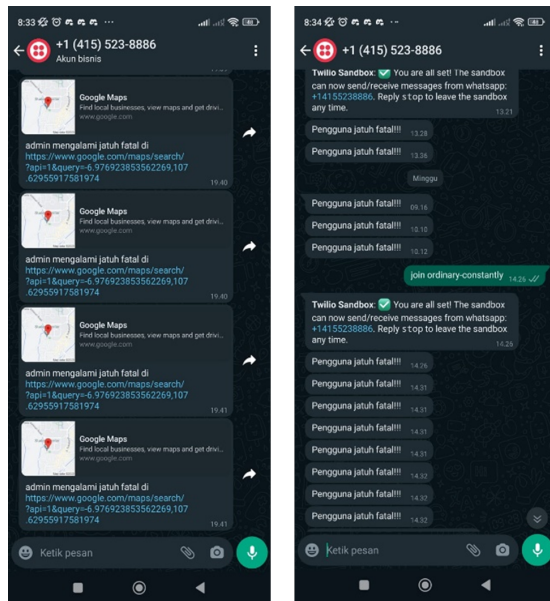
8:33

+1 (415) 523-8886
Akun bisnis

Google Maps
Find local businesses, view maps and get drivi...
www.google.com

admin mengalami jatuh fatal di https://www.google.com/maps/search/?api=1&query=-6.976923853562269,107.62955917581974
19.40

Google Maps
Find local businesses, view maps and get drivi...
www.google.com

admin mengalami jatuh fatal di https://www.google.com/maps/search/?api=1&query=-6.976923853562269,107.62955917581974
19.40

Google Maps
Find local businesses, view maps and get drivi...
www.google.com

admin mengalami jatuh fatal di https://www.google.com/maps/search/?api=1&query=-6.976923853562269,107.62955917581974
19.41

Google Maps
Find local businesses, view maps and get drivi...
www.google.com

admin mengalami jatuh fatal di https://www.google.com/maps/search/?api=1&query=-6.976923853562269,107.62955917581974
19.41

Ketik pesan

8:34

+1 (415) 523-8886

Twilio Sandbox: ✅ You are all set! The sandbox can now send/receive messages from whatsapp: +14155238886. Reply stop to leave the sandbox any time.
13.21

Pengguna jatuh fatal!!! 13.28

Pengguna jatuh fatal!!! 13.36

Minggu

Pengguna jatuh fatal!!! 09.16

Pengguna jatuh fatal!!! 10.10

Pengguna jatuh fatal!!! 10.12

join ordinary-constantly 14.26

Twilio Sandbox: ✅ You are all set! The sandbox can now send/receive messages from whatsapp: +14155238886. Reply stop to leave the sandbox any time.
14.26

Pengguna jatuh fatal!!! 14.26

Pengguna jatuh fatal!!! 14.31

Pengguna jatuh fatal!!! 14.31

Pengguna jatuh fatal!!! 14.31

Pengguna jatuh fatal!!! 14.31

Pengguna jatuh fatal!!! 14.32

Pengguna jatuh fatal!!! 14.32

Pengguna jatuh fatal!!! 14.32

Ketik pesan